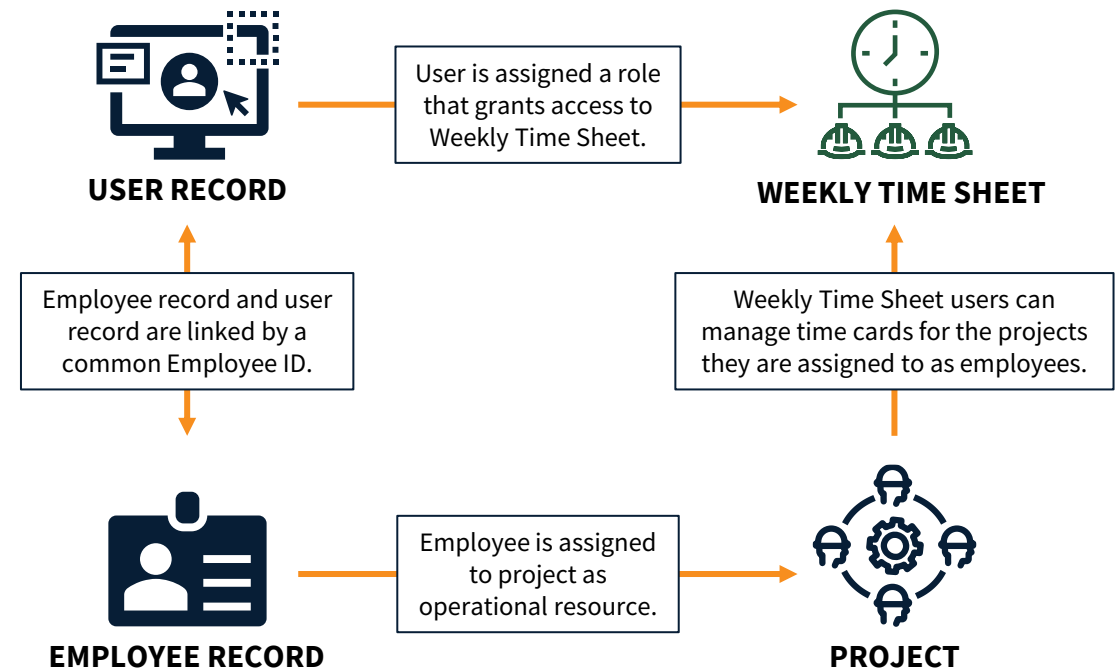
USER RECORD

User is assigned a role that grants access to Weekly Time Sheet.

WEEKLY TIME SHEET

Employee record and user record are linked by a common Employee ID.

Weekly Time Sheet users can manage time cards for the projects they are assigned to as employees.

Employee is assigned to project as operational resource.

EMPLOYEE RECORD

PROJECT